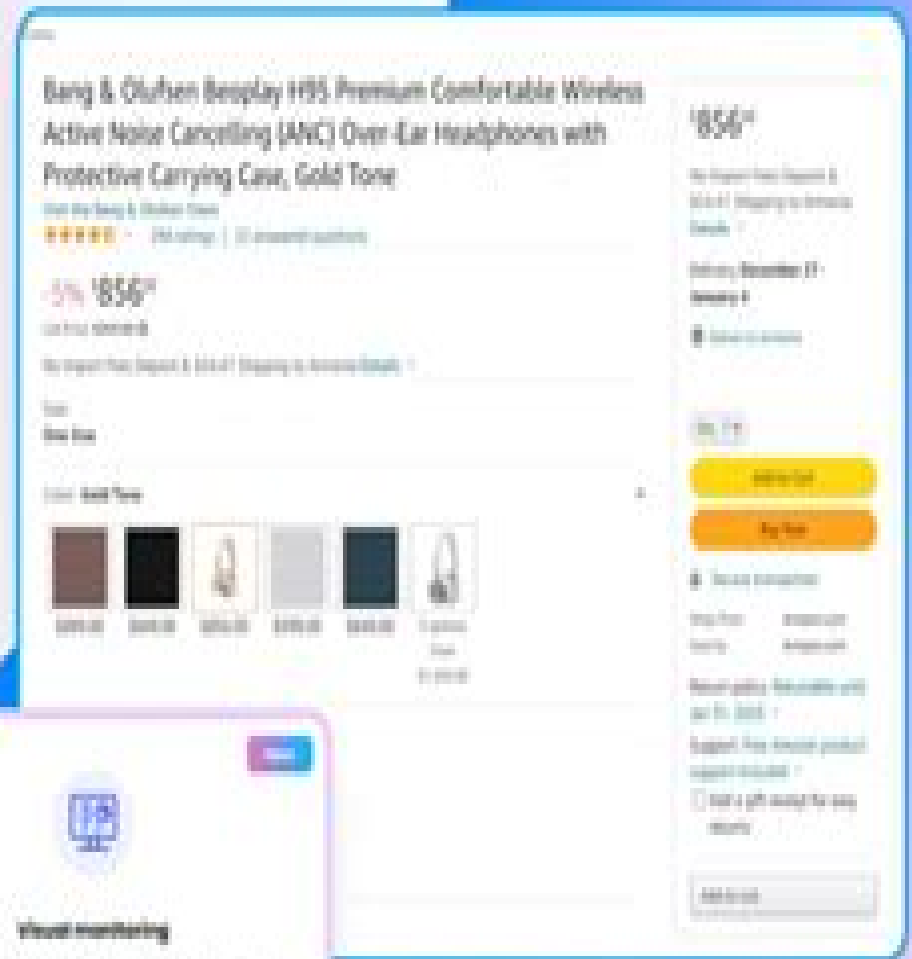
Bang & Olufsen Beoplay H95 Premium Comfortable Wireless Active Noise Cancelling (ANC) Over-Ear Headphones with Protective Carrying Case, Gold Tone

Visit the Bang & Olufsen Store

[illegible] ratings | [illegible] answered questions

-5% $856

List Price: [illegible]

No Import Fees Deposit & $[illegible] Shipping to Armenia Details

Size:
One Size

Color: Gold Tone

$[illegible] $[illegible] $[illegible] $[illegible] $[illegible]

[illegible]

$856

No Import Fees Deposit & $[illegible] Shipping to Armenia Details

Delivery December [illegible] - January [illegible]

Deliver to Armenia

Qty: 1

Add to Cart

Buy Now

Secure transaction

Ships from Amazon.com
Sold by Amazon.com

Return policy: Returnable until Jan 31, 2025

Support: Free Amazon product support included

Add a gift receipt for easy returns

Add to List

New

Visual monitoring